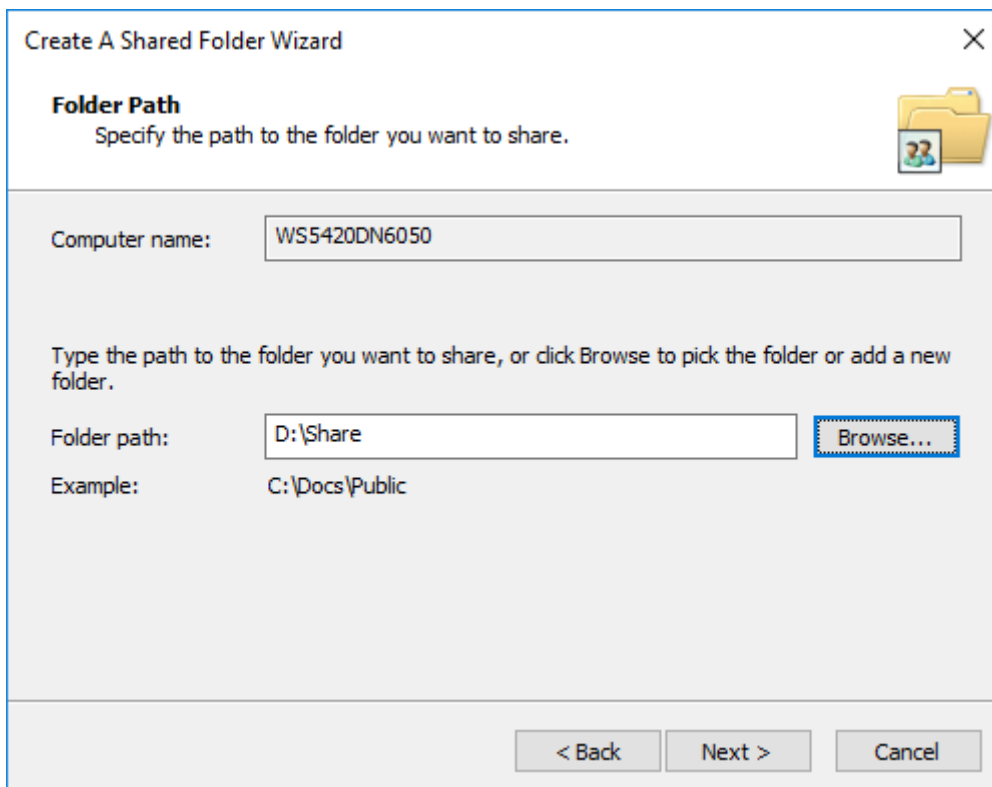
Create A Shared Folder Wizard

×

Folder Path

Specify the path to the folder you want to share.

Computer name: WS5420DN6050

Type the path to the folder you want to share, or click Browse to pick the folder or add a new folder.

Folder path: D:\Share

Browse...

Example: C:\Docs\Public

< Back

Next >

Cancel